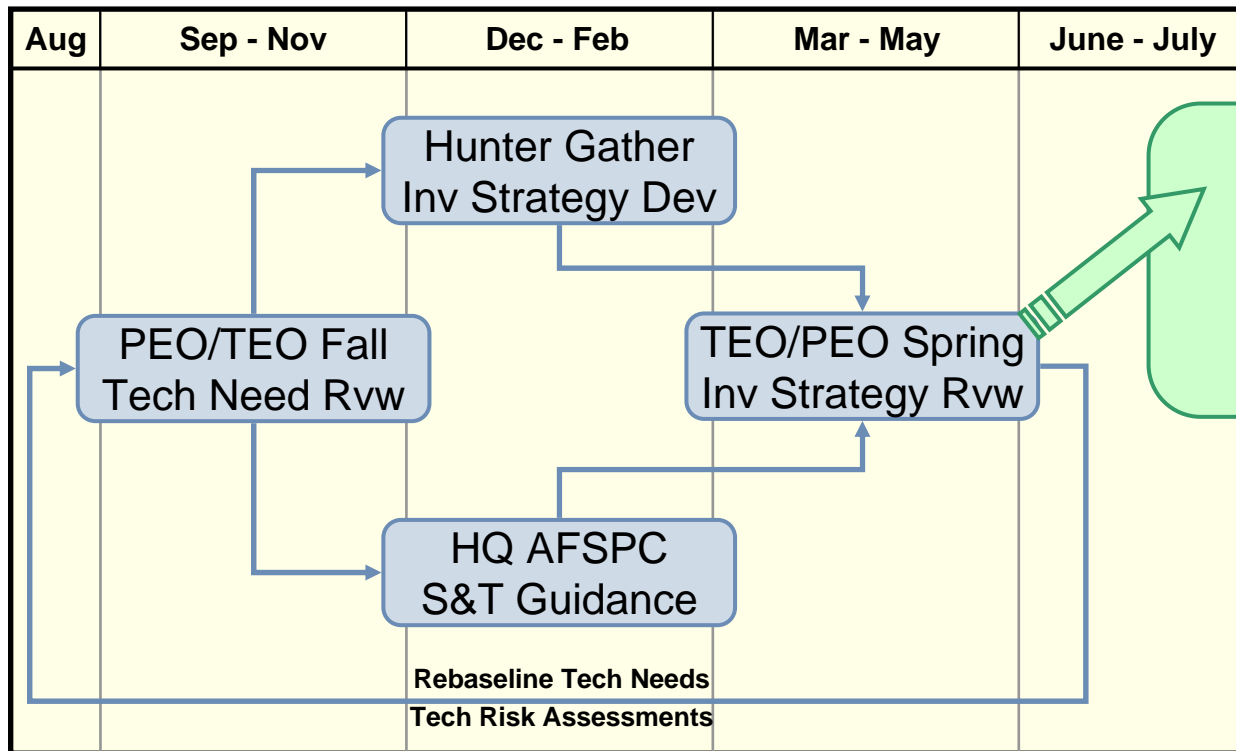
| Aug | Sep - Nov | Dec - Feb | Mar - May | June - July |
|---|---|---|---|---|

Hunter Gather Inv Strategy Dev

PEO/TEO Fall Tech Need Rvw

TEO/PEO Spring Inv Strategy Rvw

HQ AFSPC S&T Guidance

Rebaseline Tech Needs
Tech Risk Assessments